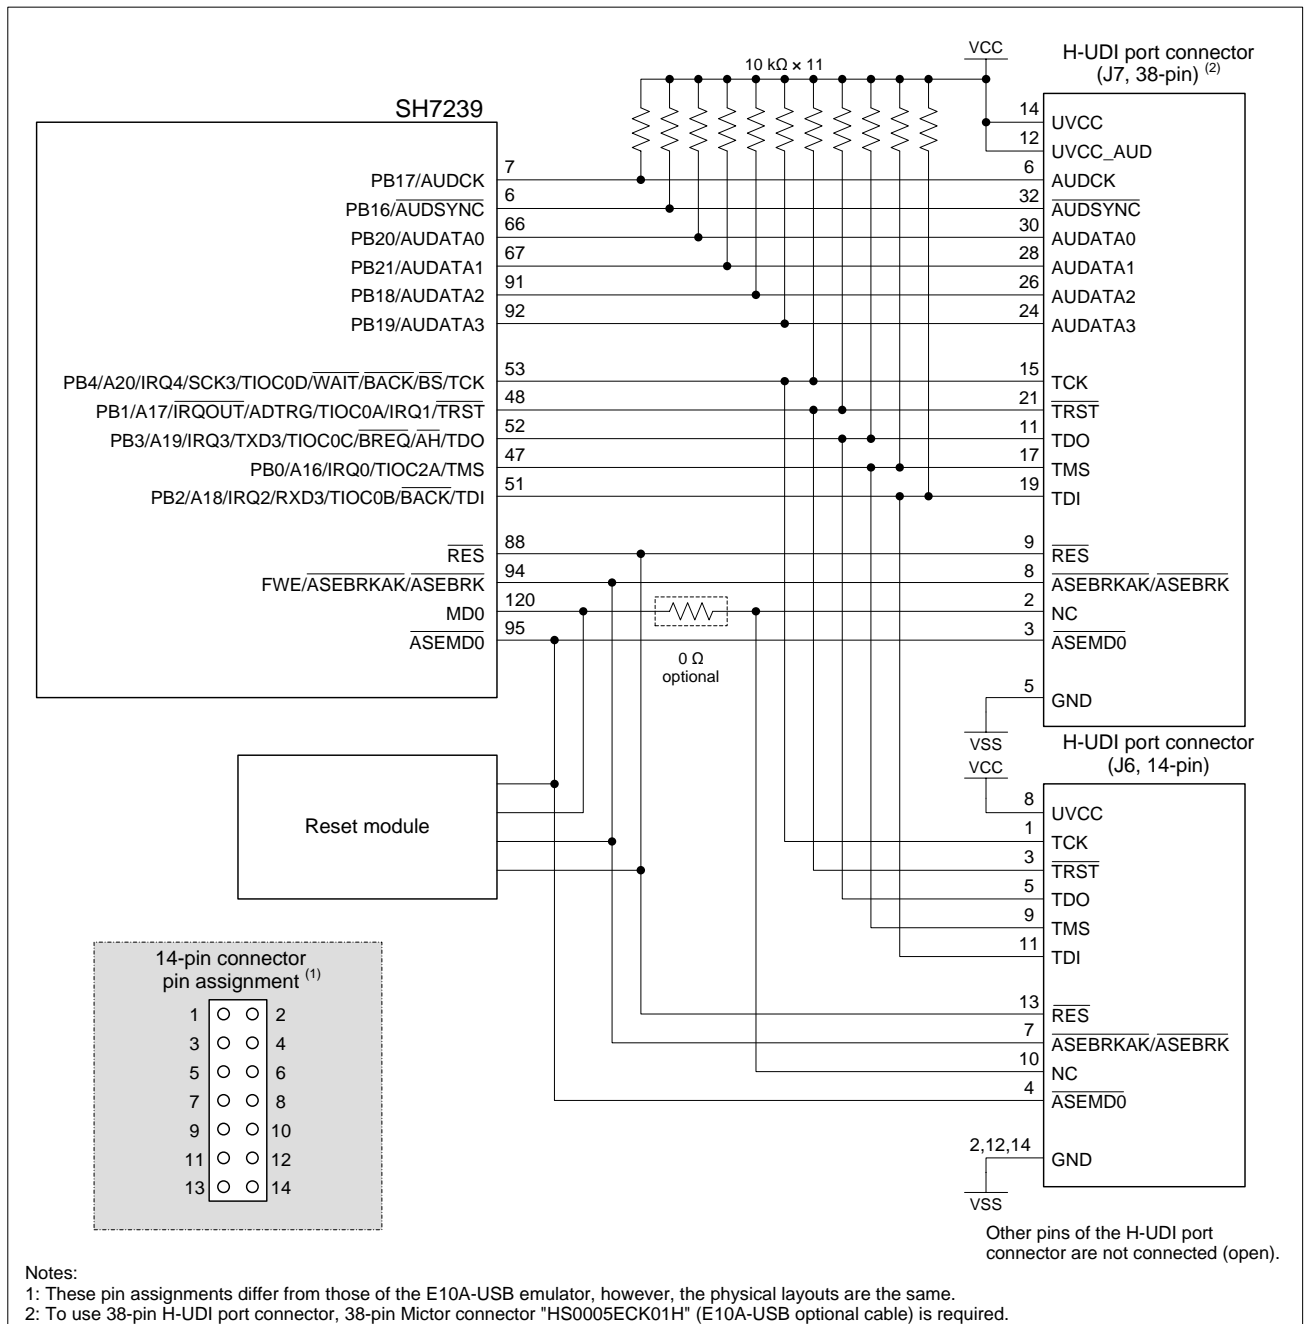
VCC

H-UDI port connector (J7, 38-pin) $^{(2)}$

10 kΩ × 11

SH7239

7 PB17/AUDCK
6 PB16/$\overline{AUDSYNC}$
66 PB20/AUDATA0
67 PB21/AUDATA1
91 PB18/AUDATA2
92 PB19/AUDATA3

53 PB4/A20/IRQ4/SCK3/TIOC0D/$\overline{WAIT}$/$\overline{BACK}$/$\overline{BS}$/TCK
48 PB1/A17/$\overline{IRQOUT}$/ADTRG/TIOC0A/IRQ1/$\overline{TRST}$
52 PB3/A19/IRQ3/TXD3/TIOC0C/$\overline{BREQ}$/$\overline{AH}$/TDO
47 PB0/A16/IRQ0/TIOC2A/TMS
51 PB2/A18/IRQ2/RXD3/TIOC0B/$\overline{BACK}$/TDI

88 $\overline{RES}$
94 FWE/$\overline{ASEBRKAK}$/$\overline{ASEBRK}$
120 MD0
95 $\overline{ASEMD0}$

0 Ω optional

14 UVCC
12 UVCC_AUD
6 AUDCK
32 $\overline{AUDSYNC}$
30 AUDATA0
28 AUDATA1
26 AUDATA2
24 AUDATA3
15 TCK
21 $\overline{TRST}$
11 TDO
17 TMS
19 TDI
9 $\overline{RES}$
8 $\overline{ASEBRKAK}$/$\overline{ASEBRK}$
2 NC
3 $\overline{ASEMD0}$
5 GND

VSS

H-UDI port connector (J6, 14-pin)

VCC

8 UVCC
1 TCK
3 $\overline{TRST}$
5 TDO
9 TMS
11 TDI
13 $\overline{RES}$
7 $\overline{ASEBRKAK}$/$\overline{ASEBRK}$
10 NC
4 $\overline{ASEMD0}$
2,12,14 GND

VSS

Reset module

14-pin connector pin assignment $^{(1)}$

1 2
3 4
5 6
7 8
9 10
11 12
13 14

Other pins of the H-UDI port connector are not connected (open).

Notes:
1: These pin assignments differ from those of the E10A-USB emulator, however, the physical layouts are the same.
2: To use 38-pin H-UDI port connector, 38-pin Mictor connector "HS0005ECK01H" (E10A-USB optional cable) is required.